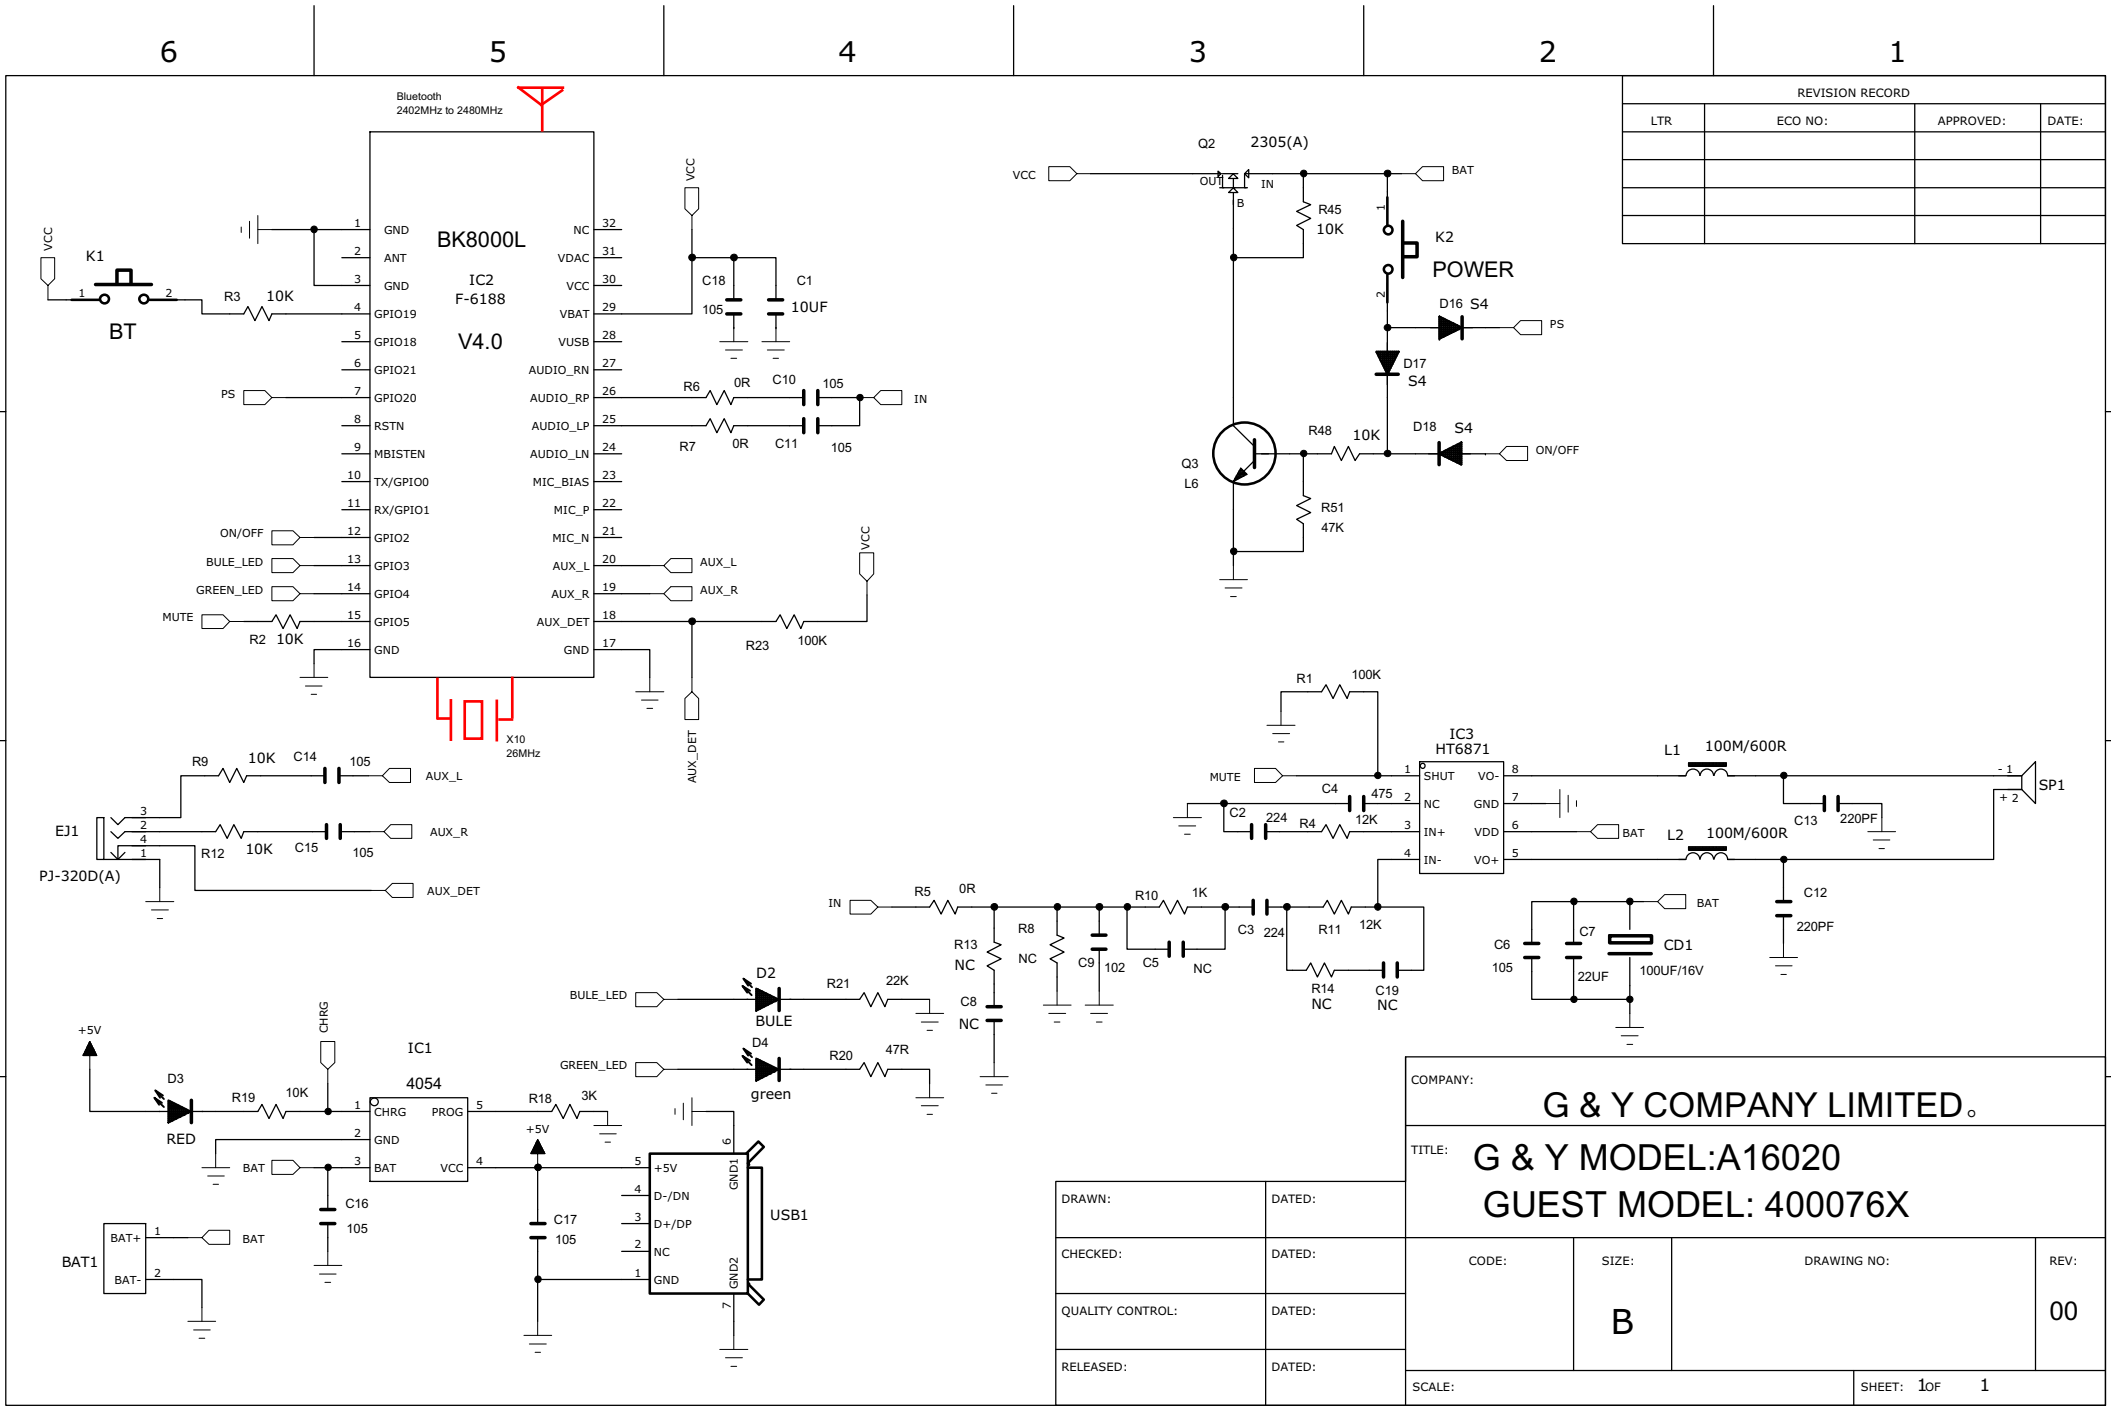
6 5 4 3 2 1

REVISION RECORD

| LTR | ECO NO: | APPROVED: | DATE: |
|---|---|---|---|
| | | | |
| | | | |
| | | | |
| | | | |

Bluetooth
2402MHz to 2480MHz

BK8000L
IC2
F-6188
V4.0

1 GND
2 ANT
3 GND
4 GPIO19
5 GPIO18
6 GPIO21
7 GPIO20
8 RSTN
9 MBISTEN
10 TX/GPIO0
11 RX/GPIO1
12 GPIO2
13 GPIO3
14 GPIO4
15 GPIO5
16 GND

NC 32
VDAC 31
VCC 30
VBAT 29
VUSB 28
AUDIO_RN 27
AUDIO_RP 26
AUDIO_LP 25
AUDIO_LN 24
MIC_BIAS 23
MIC_P 22
MIC_N 21
AUX_L 20
AUX_R 19
AUX_DET 18
GND 17

VCC
K1
1 2
BT
R3 10K
PS
ON/OFF
BULE_LED
GREEN_LED
MUTE
R2 10K

VCC
C18 105
C1 10UF
R6 0R C10 105 IN
R7 0R C11 105
AUX_L
AUX_R
VCC
R23 100K
AUX_DET
X10
26MHz

Q2 2305(A)
VCC OUT IN B
BAT
R45 10K
1
K2
POWER
2
D16 S4 PS
D17 S4
R48 10K
D18 S4 ON/OFF
Q3 L6
R51 47K

R9 10K C14 105 AUX_L
EJ1
3 2 4 1
R12 10K C15 105 AUX_R
PJ-320D(A)
AUX_DET

R1 100K
IC3
HT6871
MUTE
1 SHUT VO- 8
C4 475 2 NC GND 7
C2 224 R4 12K 3 IN+ VDD 6 BAT
4 IN- VO+ 5
L1 100M/600R
- 1
SP1
+ 2
C13 220PF
L2 100M/600R
C12 220PF

IN R5 0R
R13 NC
R8 NC
C9 102
R10 1K
C5 NC
C3 224
R11 12K
R14 NC
C19 NC
C8 NC
C6 105
C7 22UF
CD1 100UF/16V
BAT

BULE_LED D2 BULE R21 22K
GREEN_LED D4 green R20 47R

+5V
CHRG
IC1
4054
D3 RED
R19 10K
1 CHRG PROG 5
2 GND
3 BAT VCC 4
BAT
R18 3K
+5V
C16 105
C17 105
BAT1
BAT+ 1 BAT
BAT- 2

6
5 +5V
4 D-/DN
3 D+/DP
2 NC
1 GND
GND1
GND2
7
USB1

COMPANY:
G & Y COMPANY LIMITED。
TITLE:
G & Y MODEL:A16020
GUEST MODEL: 400076X

DRAWN: DATED:
CHECKED: DATED:
QUALITY CONTROL: DATED:
RELEASED: DATED:

CODE: SIZE: B DRAWING NO: REV: 00
SCALE: SHEET: 1OF 1